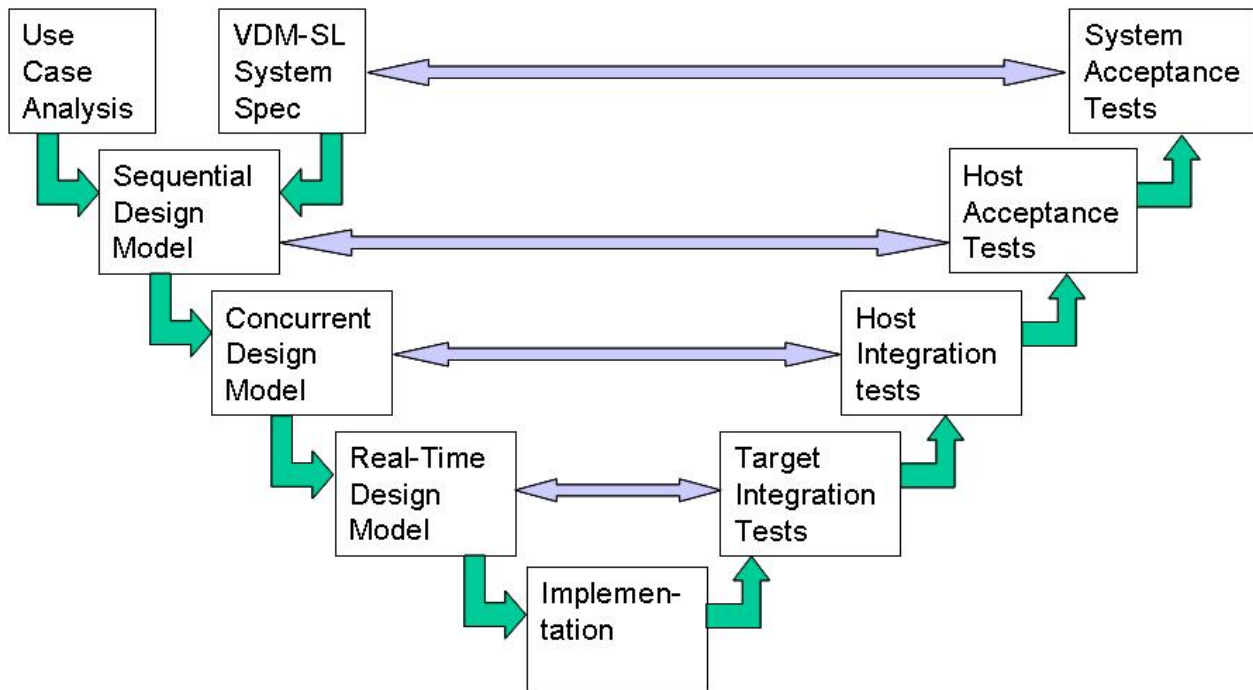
Use Case Analysis

VDM-SL System Spec

System Acceptance Tests

Sequential Design Model

Host Acceptance Tests

Concurrent Design Model

Host Integration tests

Real-Time Design Model

Target Integration Tests

Implementation